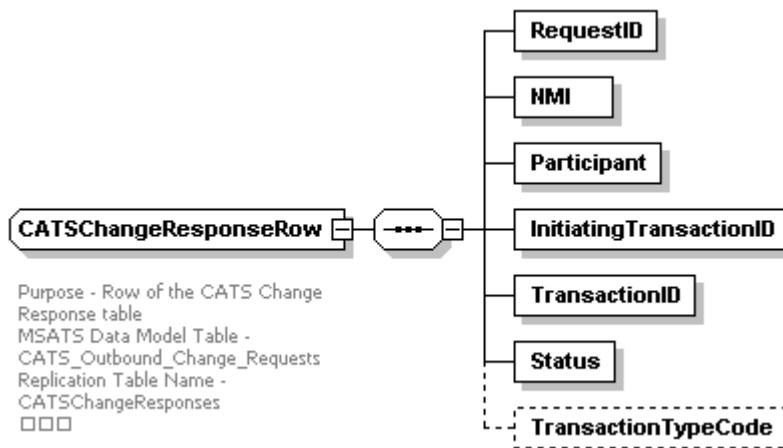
CATSChangeResponseRow

Purpose - Row of the CATS Change Response table
MSATS Data Model Table - CATS_Outbound_Change_Requests
Replication Table Name - CATSChangeResponses
□□□

RequestID

NMI

Participant

InitiatingTransactionID

TransactionID

Status

TransactionTypeCode